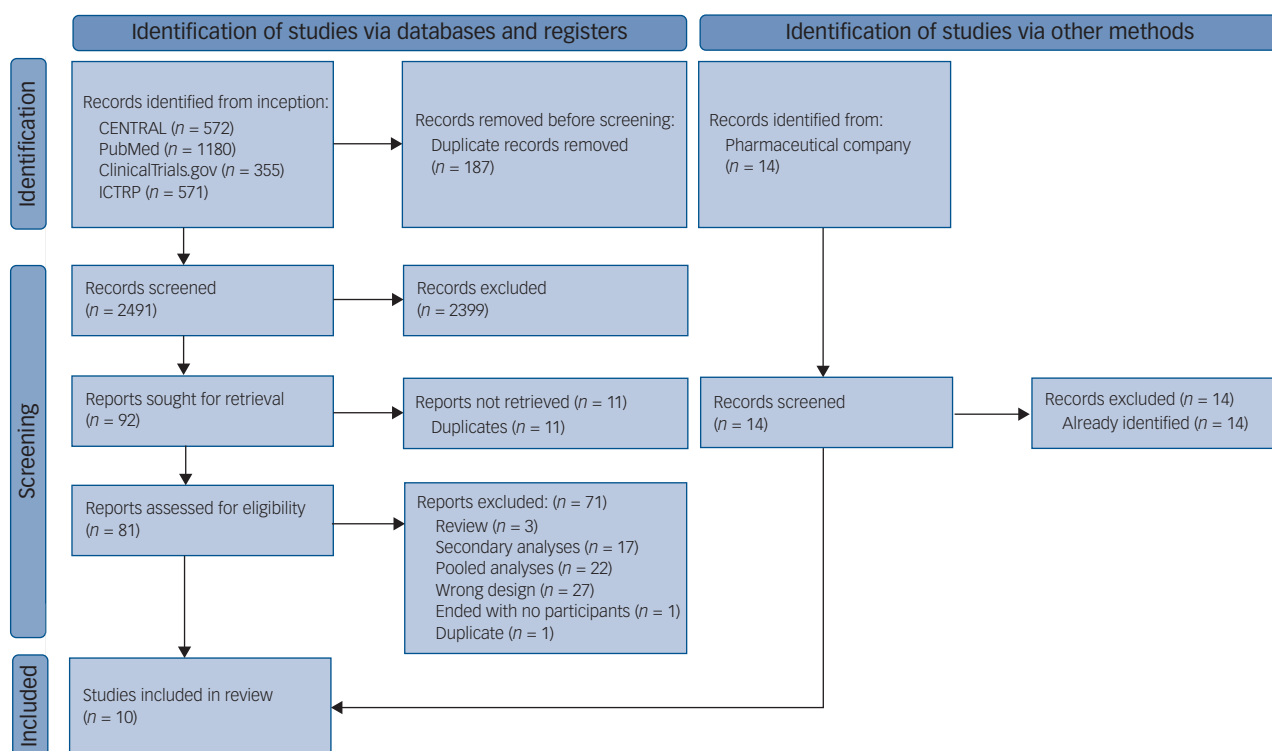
Identification of studies via databases and registers

Identification of studies via other methods

Identification

Records identified from inception:
CENTRAL ($n$ = 572)
PubMed ($n$ = 1180)
ClinicalTrials.gov ($n$ = 355)
ICTRP ($n$ = 571)

Records removed before screening:
Duplicate records removed
($n$ = 187)

Records identified from:
Pharmaceutical company
($n$ = 14)

Screening

Records screened
($n$ = 2491)

Records excluded
($n$ = 2399)

Reports sought for retrieval
($n$ = 92)

Reports not retrieved ($n$ = 11)
Duplicates ($n$ = 11)

Records screened
($n$ = 14)

Records excluded ($n$ = 14)
Already identified ($n$ = 14)

Reports assessed for eligibility
($n$ = 81)

Reports excluded: ($n$ = 71)
Review ($n$ = 3)
Secondary analyses ($n$ = 17)
Pooled analyses ($n$ = 22)
Wrong design ($n$ = 27)
Ended with no participants ($n$ = 1)
Duplicate ($n$ = 1)

Included

Studies included in review
($n$ = 10)